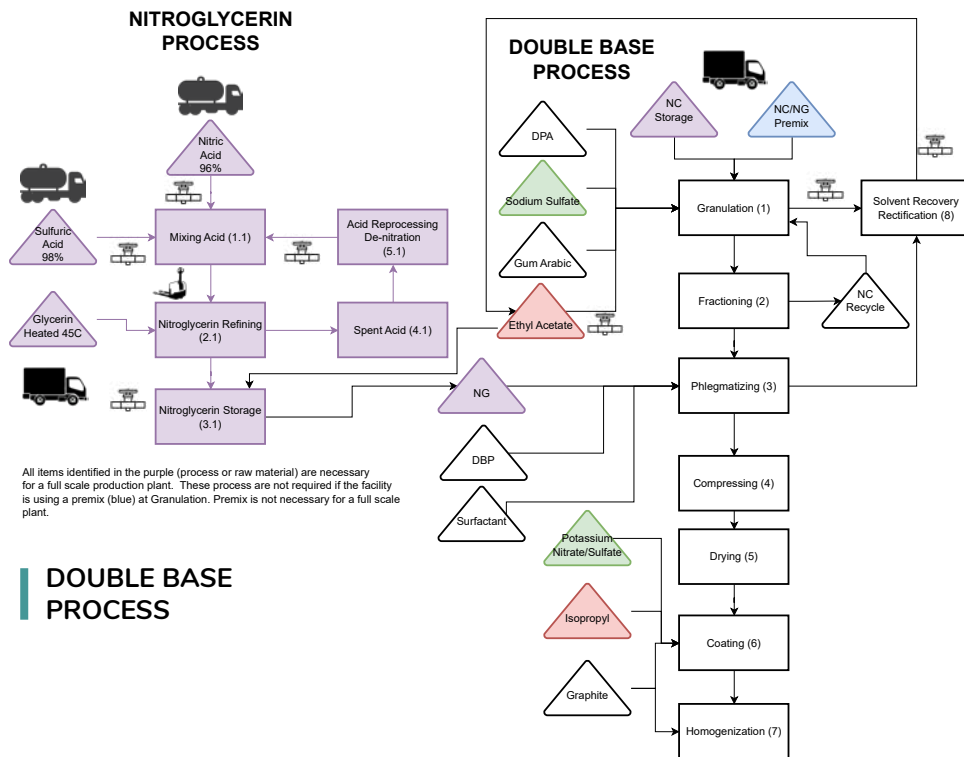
NITROGLYCERIN PROCESS

Nitric Acid 96%

Sulfuric Acid 98%

Mixing Acid (1.1)

Acid Reprocessing De-nitration (5.1)

Glycerin Heated 45C

Nitroglycerin Refining (2.1)

Spent Acid (4.1)

Nitroglycerin Storage (3.1)

DOUBLE BASE PROCESS

NC Storage

NC/NG Premix

DPA

Sodium Sulfate

Gum Arabic

Ethyl Acetate

Granulation (1)

Solvent Recovery Rectification (8)

Fractioning (2)

NC Recycle

NG

Phlegmatizing (3)

DBP

Surfactant

Compressing (4)

Potassium Nitrate/Sulfate

Drying (5)

Isopropyl

Coating (6)

Graphite

Homogenization (7)

All items identified in the purple (process or raw material) are necessary for a full scale production plant. These process are not required if the facility is using a premix (blue) at Granulation. Premix is not necessary for a full scale plant.

DOUBLE BASE PROCESS